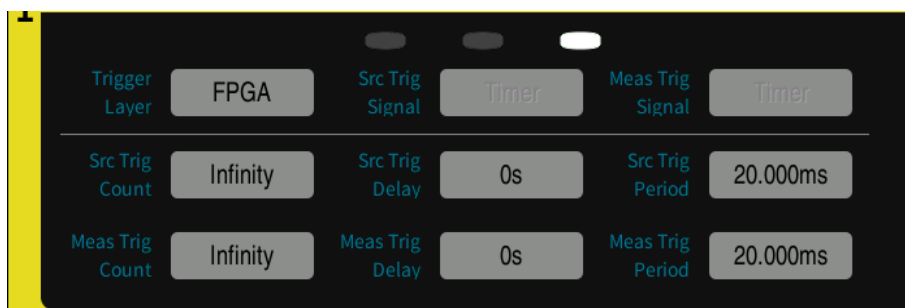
1

Trigger Layer FPGA

Src Trig Signal Timer

Meas Trig Signal Timer

Src Trig Count Infinity

Src Trig Delay 0s

Src Trig Period 20.000ms

Meas Trig Count Infinity

Meas Trig Delay 0s

Meas Trig Period 20.000ms